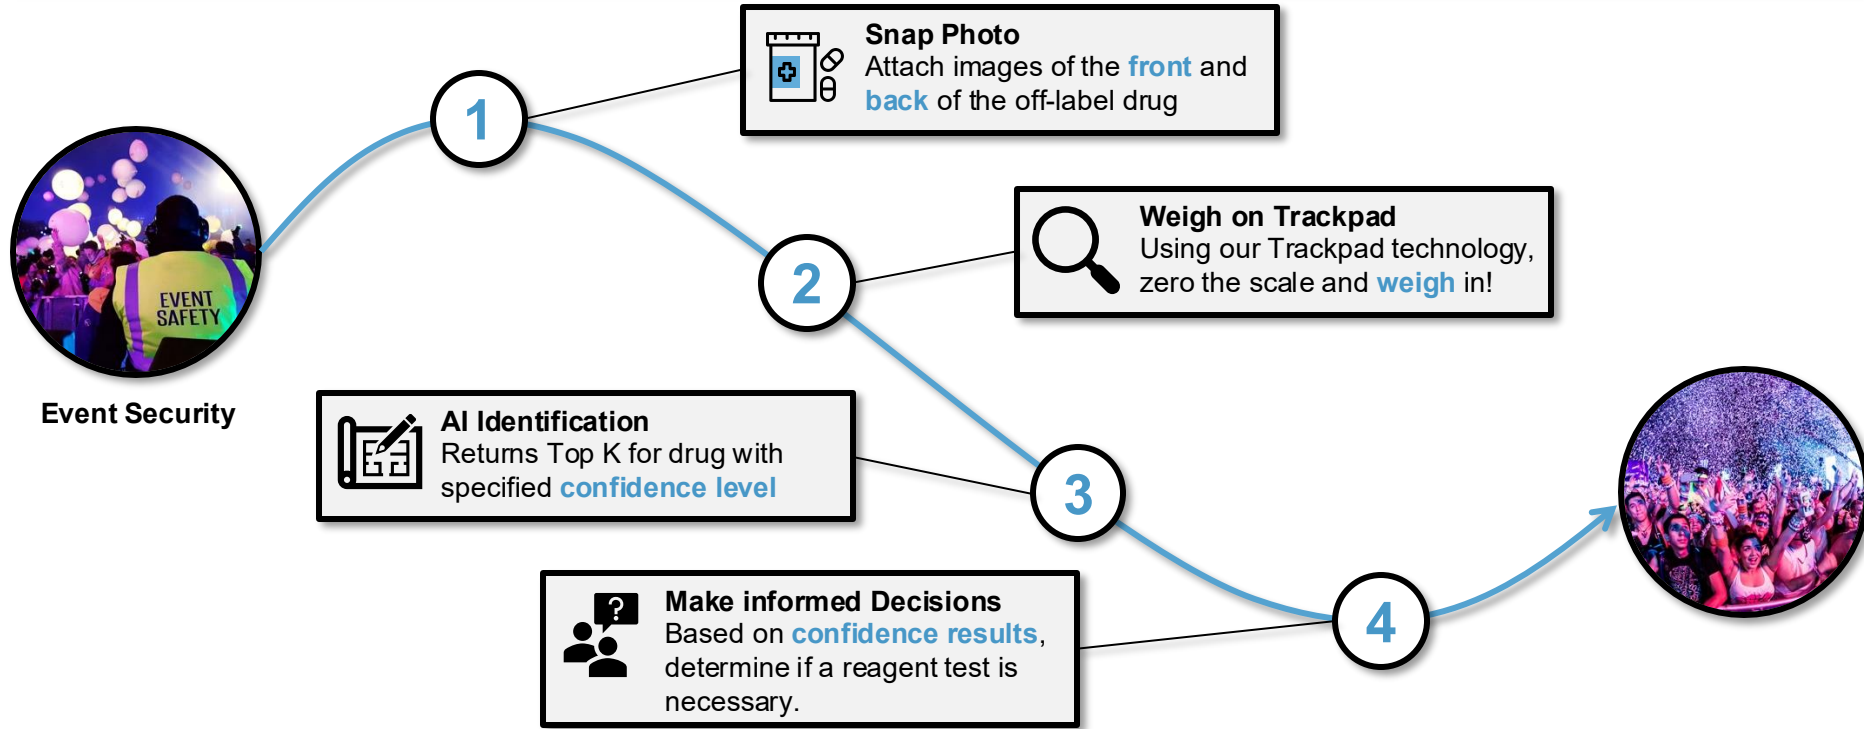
EVENT SAFETY

Event Security

1

Snap Photo
Attach images of the front and back of the off-label drug

2

Weigh on Trackpad
Using our Trackpad technology, zero the scale and weigh in!

3

AI Identification
Returns Top K for drug with specified confidence level

4

Make informed Decisions
Based on confidence results, determine if a reagent test is necessary.